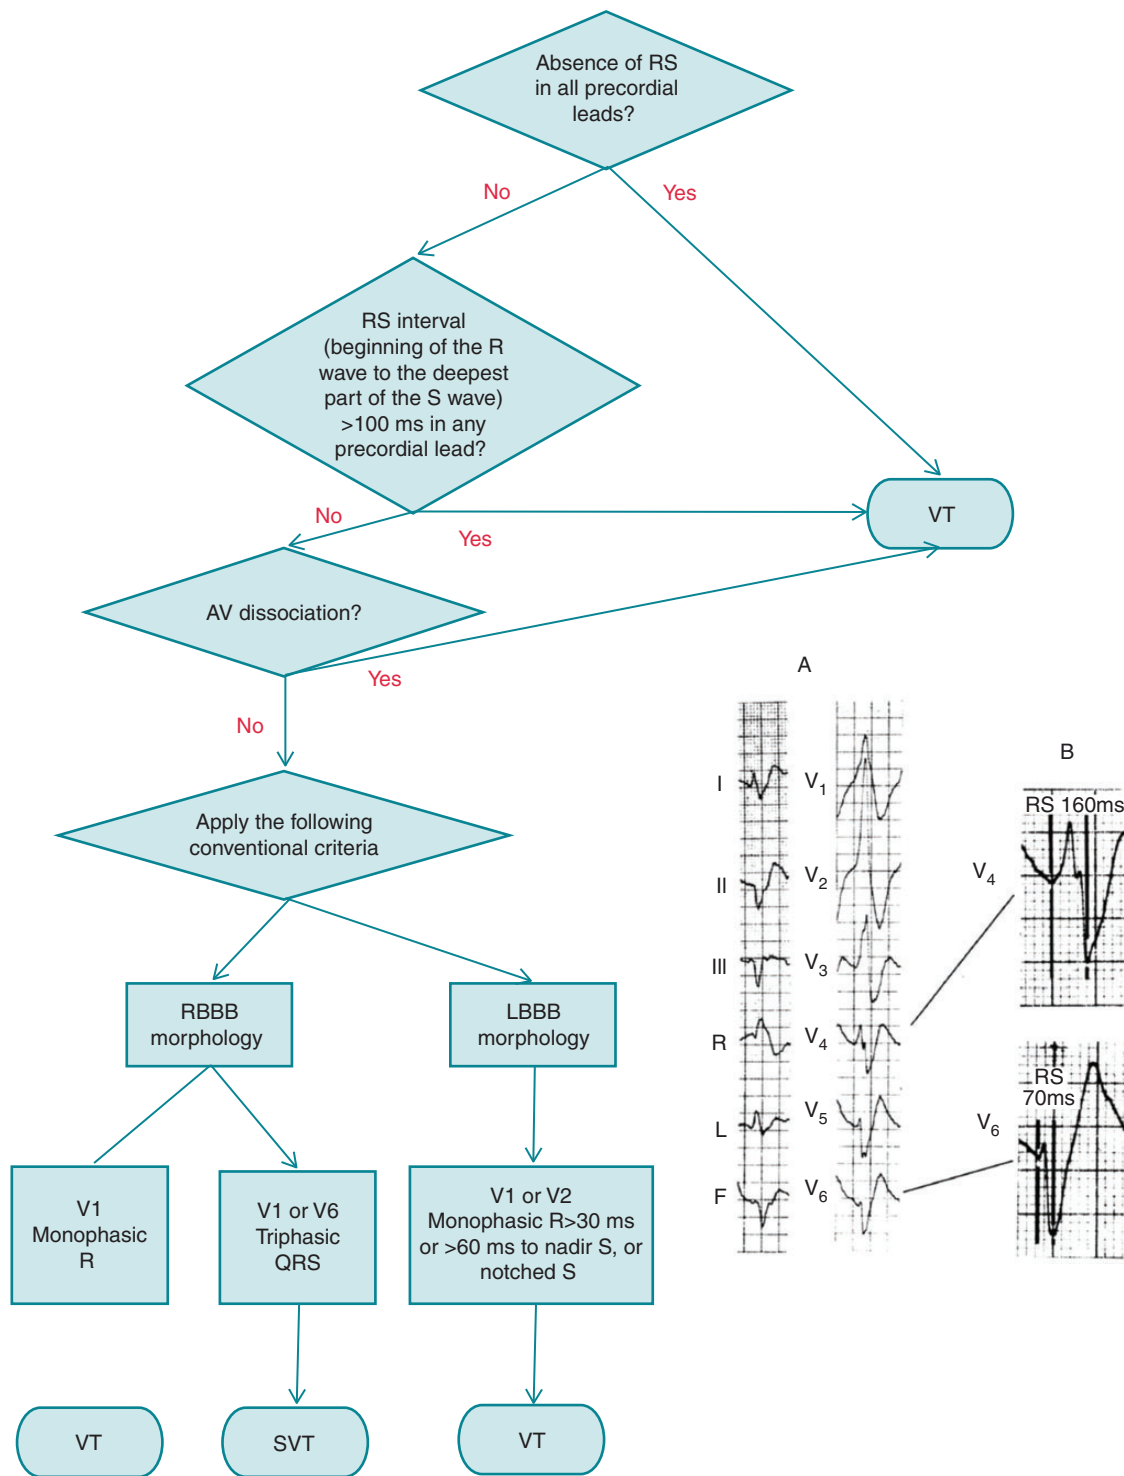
Absence of RS in all precordial leads?

No

Yes

RS interval (beginning of the R wave to the deepest part of the S wave) >100 ms in any precordial lead?

No

Yes

VT

AV dissociation?

Yes

No

Apply the following conventional criteria

RBBB morphology

LBBB morphology

V1 Monophasic R

V1 or V6 Triphasic QRS

V1 or V2 Monophasic R>30 ms or >60 ms to nadir S, or notched S

VT

SVT

VT

A

I

II

III

R

L

F

$V_1$

$V_2$

$V_3$

$V_4$

$V_5$

$V_6$

B

RS 160ms

$V_4$

RS 70ms

$V_6$